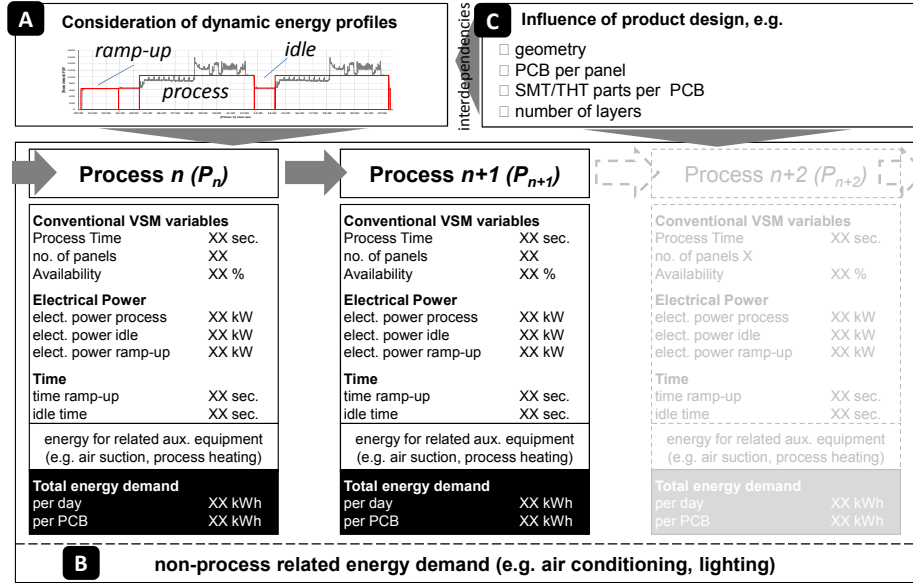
A Consideration of dynamic energy profiles

ramp-up idle process

interdependencies

C Influence of product design, e.g.

□ geometry
□ PCB per panel
□ SMT/THT parts per PCB
□ number of layers

Process $n$ ($P_n$)

Conventional VSM variables
Process Time XX sec.
no. of panels XX
Availability XX %

Electrical Power
elect. power process XX kW
elect. power idle XX kW
elect. power ramp-up XX kW

Time
time ramp-up XX sec.
idle time XX sec.

energy for related aux. equipment (e.g. air suction, process heating)

Total energy demand
per day XX kWh
per PCB XX kWh

Process $n+1$ ($P_{n+1}$)

Conventional VSM variables
Process Time XX sec.
no. of panels XX
Availability XX %

Electrical Power
elect. power process XX kW
elect. power idle XX kW
elect. power ramp-up XX kW

Time
time ramp-up XX sec.
idle time XX sec.

energy for related aux. equipment (e.g. air suction, process heating)

Total energy demand
per day XX kWh
per PCB XX kWh

Process $n+2$ ($P_{n+2}$)

Conventional VSM variables
Process Time XX sec.
no. of panels X
Availability XX %

Electrical Power
elect. power process XX kW
elect. power idle XX kW
elect. power ramp-up XX kW

Time
time ramp-up XX sec.
idle time XX sec.

energy for related aux. equipment (e.g. air suction, process heating)

Total energy demand
per day XX kWh
per PCB XX kWh

B non-process related energy demand (e.g. air conditioning, lighting)